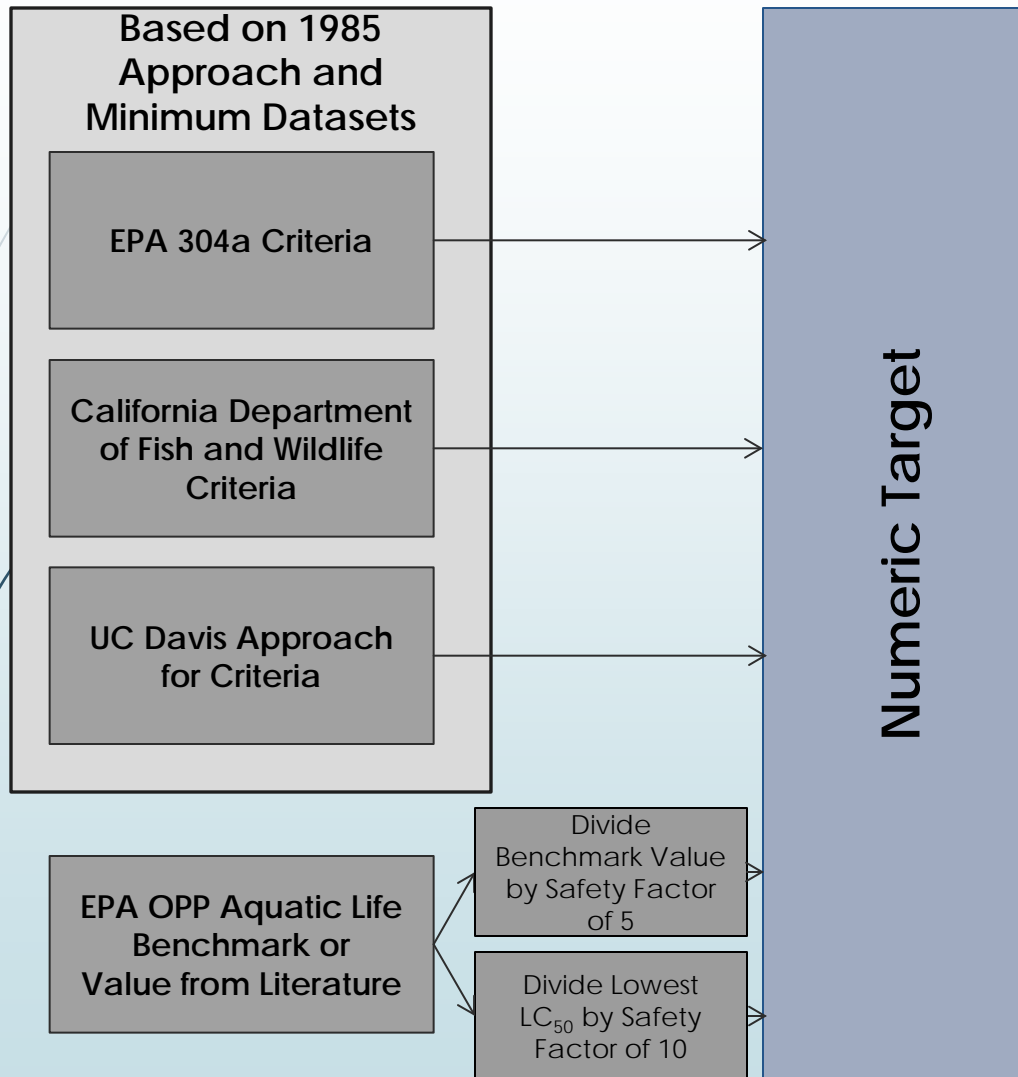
Based on 1985 Approach and Minimum Datasets

EPA 304a Criteria

California Department of Fish and Wildlife Criteria

UC Davis Approach for Criteria

EPA OPP Aquatic Life Benchmark or Value from Literature

Divide Benchmark Value by Safety Factor of 5

Divide Lowest $LC_{50}$ by Safety Factor of 10

Numeric Target